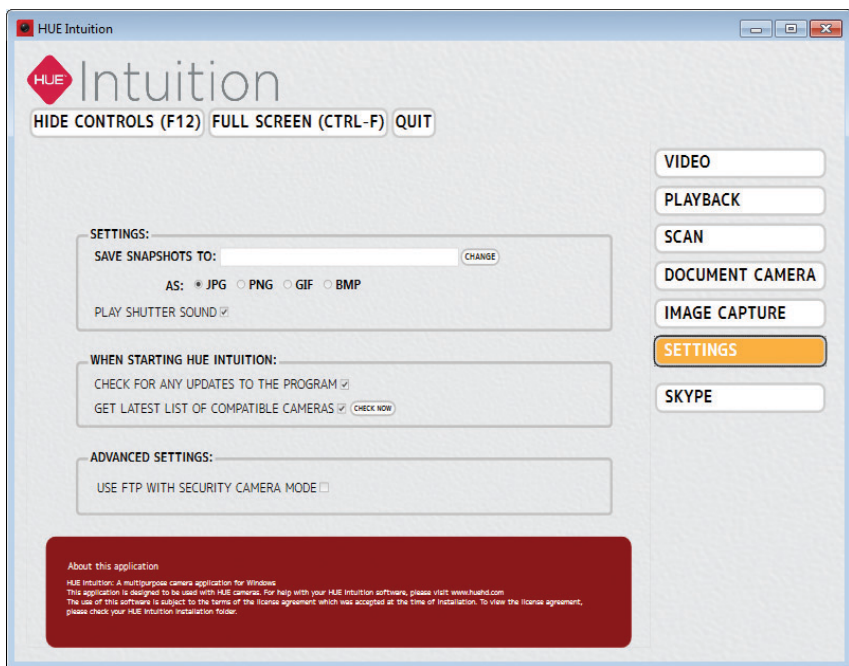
HUE Intuition

HUE Intuition

HIDE CONTROLS (F12) FULL SCREEN (CTRL-F) QUIT

VIDEO
PLAYBACK
SCAN
DOCUMENT CAMERA
IMAGE CAPTURE
SETTINGS
SKYPE

SETTINGS:
SAVE SNAPSHOTS TO: CHANGE
AS: JPG PNG GIF BMP
PLAY SHUTTER SOUND

WHEN STARTING HUE INTUITION:
CHECK FOR ANY UPDATES TO THE PROGRAM
GET LATEST LIST OF COMPATIBLE CAMERAS CHECK NOW

ADVANCED SETTINGS:
USE FTP WITH SECURITY CAMERA MODE

About this application

HUE Intuition: A multipurpose camera application for Windows
This application is designed to be used with HUE cameras. For help with your HUE Intuition software, please visit www.huehd.com
The use of this software is subject to the terms of the license agreement which was accepted at the time of installation. To view the license agreement, please check your HUE Intuition installation folder.